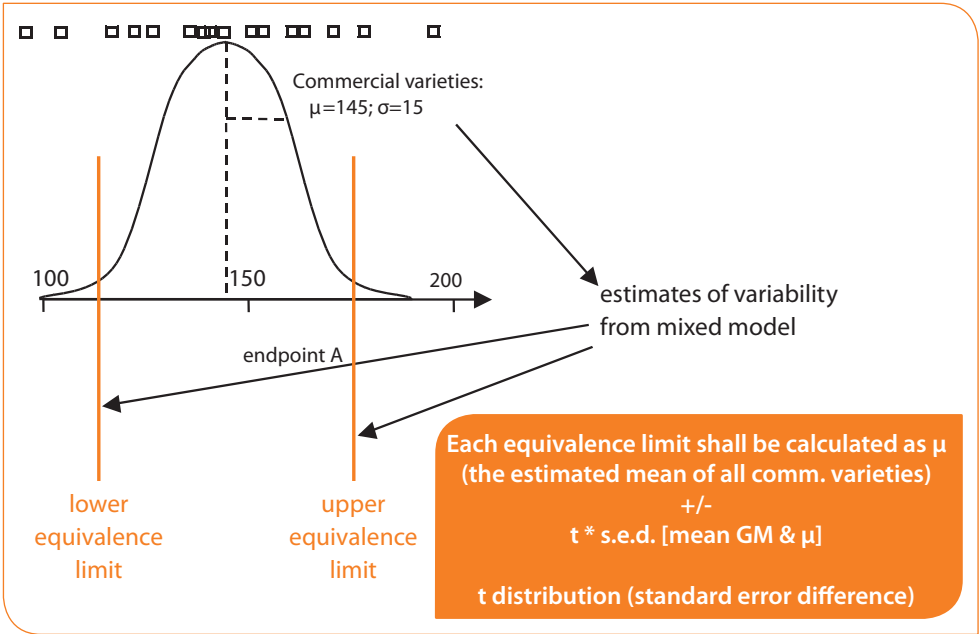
Commercial varieties:
μ=145; σ=15

100

150

200

estimates of variability from mixed model

endpoint A

lower equivalence limit

upper equivalence limit

Each equivalence limit shall be calculated as μ (the estimated mean of all comm. varieties)
+/-
t * s.e.d. [mean GM & μ]

t distribution (standard error difference)